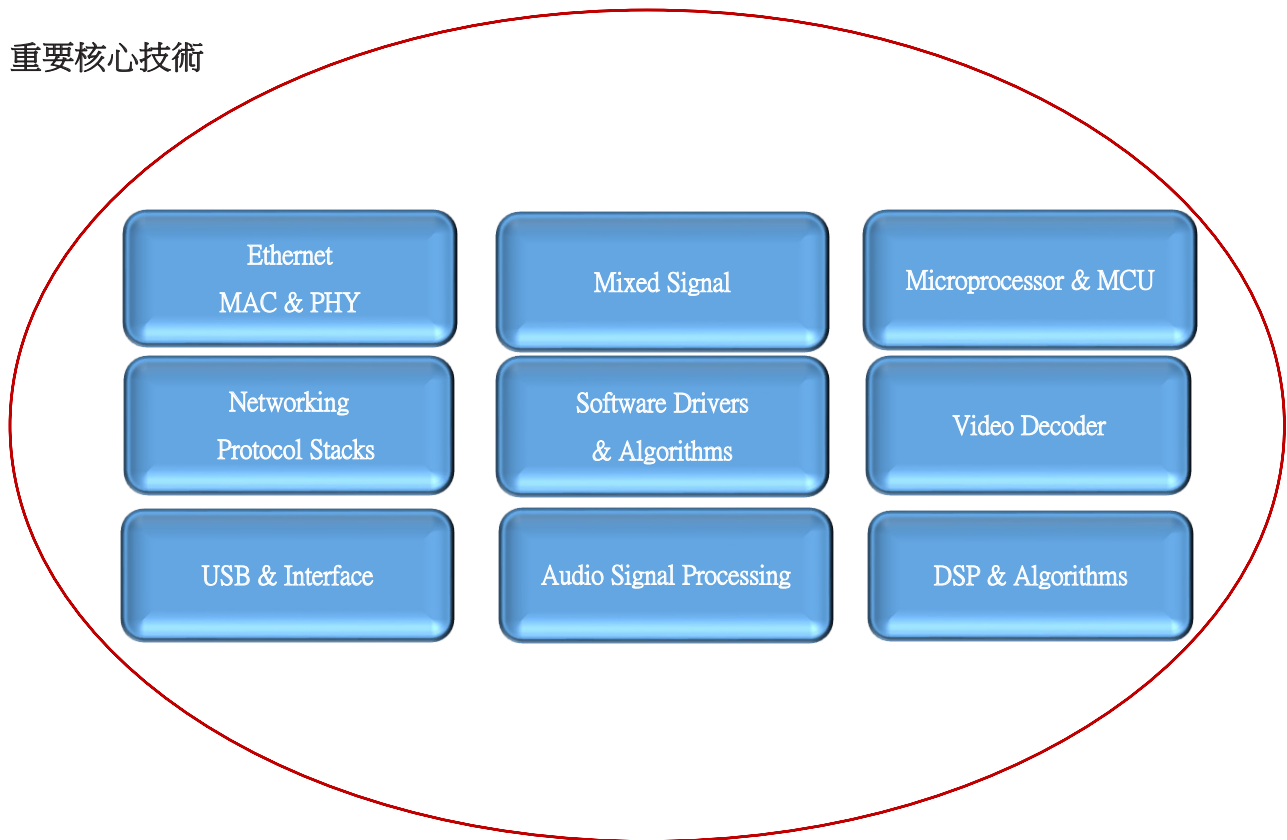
重要核心技術

Ethernet
MAC & PHY

Mixed Signal

Microprocessor & MCU

Networking
Protocol Stacks

Software Drivers
& Algorithms

Video Decoder

USB & Interface

Audio Signal Processing

DSP & Algorithms